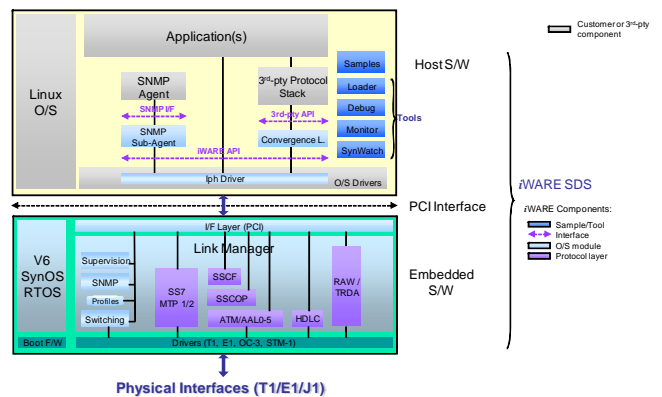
Customer or 3rd-pty component

Application(s)

Linux O/S

SNMP Agent

SNMP I/F

SNMP Sub-Agent

3rd-pty Protocol Stack

3rd-pty API

Convergence L.

iWARE API

Iph Driver

O/S Drivers

Samples

Loader

Debug

Monitor

SynWatch

Tools

Host S/W

iWARE SDS

PCI Interface

I/F Layer (PCI)

Link Manager

V6 SynOS RTOS

Supervision

SNMP

Profiles

Switching

SS7 MTP 1/2

SSCF

SSCOP

ATM/AAL0-5

HDLC

RAW / TRDA

Boot F/W

Drivers (T1, E1, OC-3, STM-1)

Embedded S/W

iWARE Components:

Sample/Tool

Interface

O/S module

Protocol layer

Physical Interfaces (T1/E1/J1)